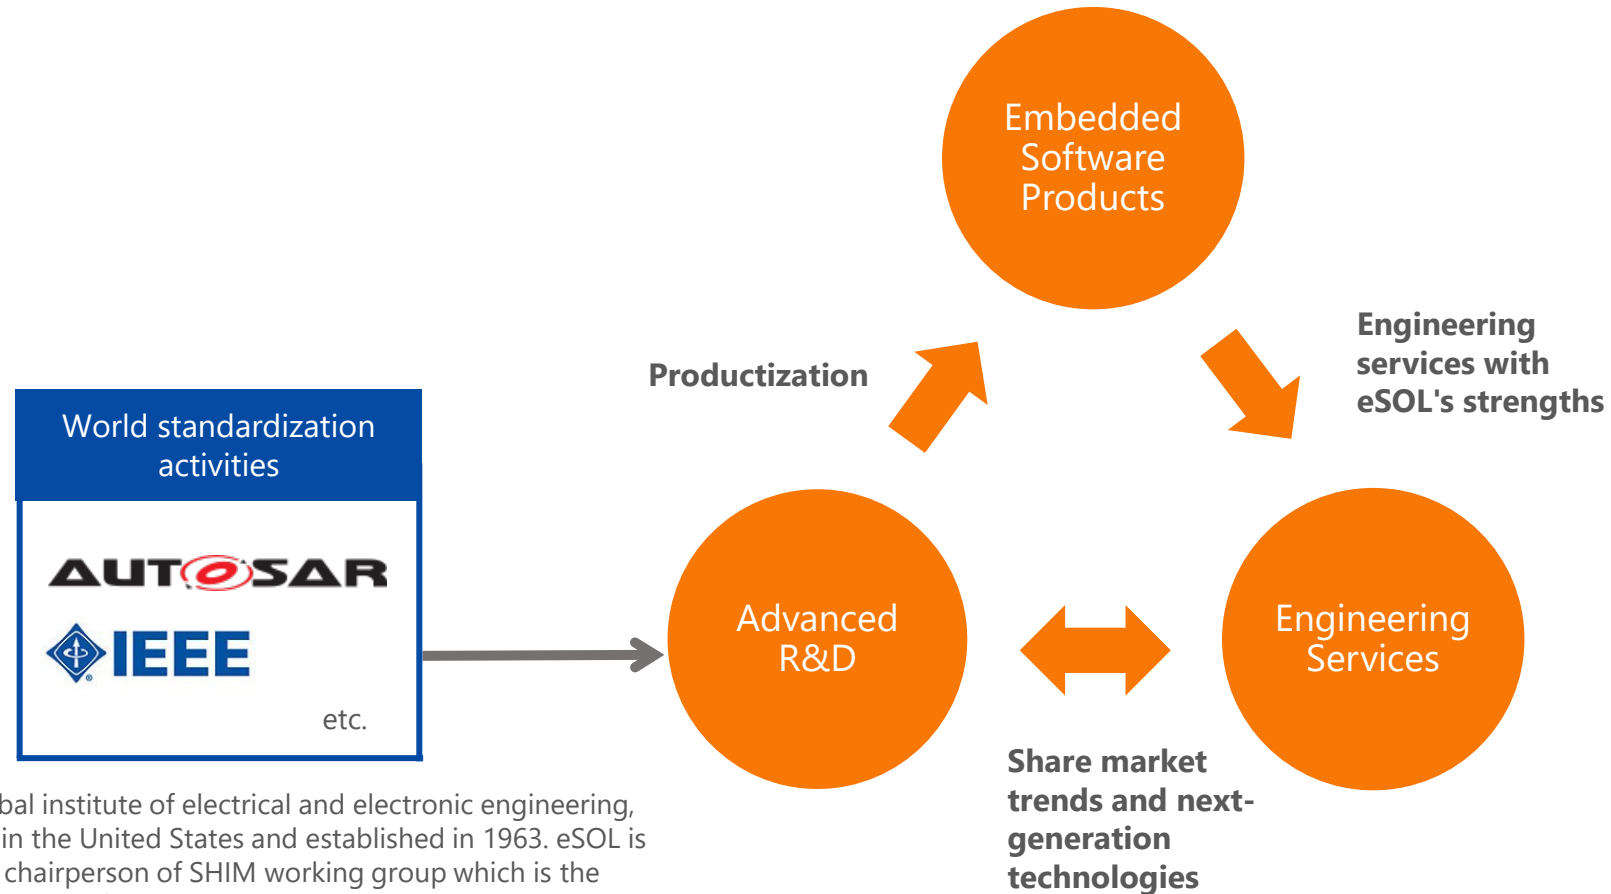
Embedded Software Products

Productization

Engineering services with eSOL's strengths

World standardization activities

AUTOSAR

IEEE

etc.

Advanced R&D

Engineering Services

Share market trends and next-generation technologies

bal institute of electrical and electronic engineering, in the United States and established in 1963. eSOL is chairperson of SHIM working group which is the